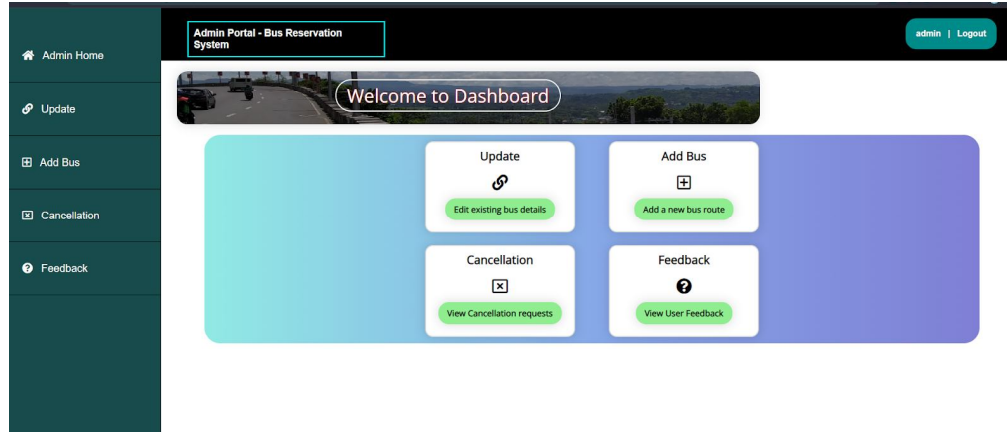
Admin Home

Update

Add Bus

Cancellation

Feedback

Admin Portal - Bus Reservation System

admin | Logout

Welcome to Dashboard

Update

Edit existing bus details

Add Bus

Add a new bus route

Cancellation

View Cancellation requests

Feedback

View User Feedback